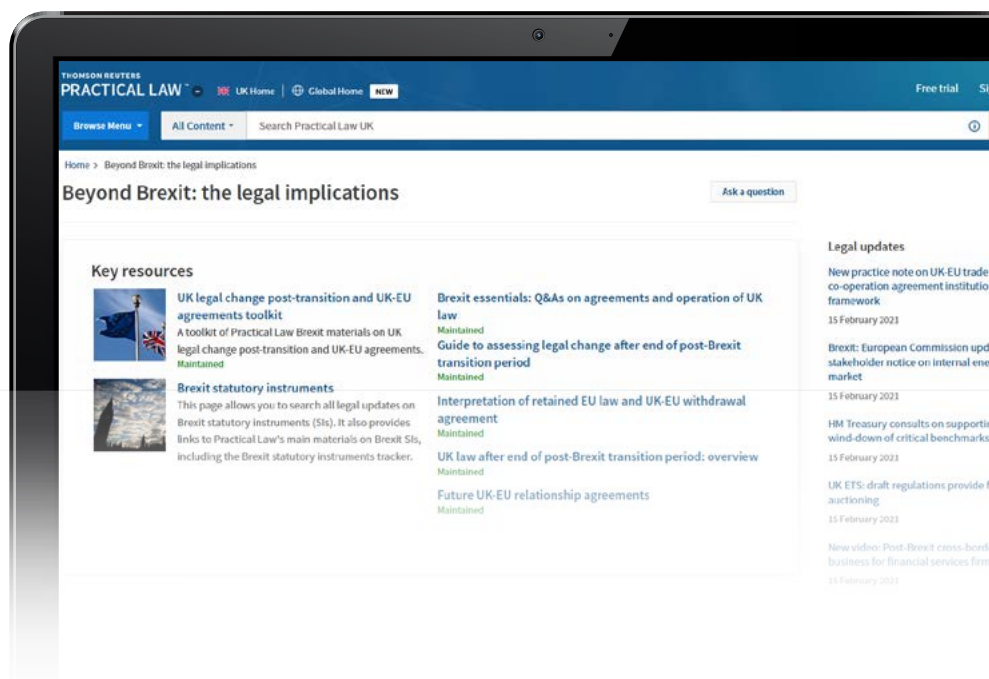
THOMSON REUTERS
PRACTICAL LAW™ UK Home | Global Home NEW

Free trial Si

Browse Menu All Content Search Practical Law UK

Home > Beyond Brexit: the legal implications

Beyond Brexit: the legal implications

Ask a question

Key resources

UK legal change post-transition and UK-EU agreements toolkit
A toolkit of Practical Law Brexit materials on UK legal change post-transition and UK-EU agreements.
Maintained

Brexit statutory instruments
This page allows you to search all legal updates on Brexit statutory instruments (SIs). It also provides links to Practical Law's main materials on Brexit SIs, including the Brexit statutory instruments tracker.

Brexit essentials: Q&As on agreements and operation of UK law
Maintained

Guide to assessing legal change after end of post-Brexit transition period
Maintained

Interpretation of retained EU law and UK-EU withdrawal agreement
Maintained

UK law after end of post-Brexit transition period: overview
Maintained

Future UK-EU relationship agreements
Maintained

Legal updates

New practice note on UK-EU trade co-operation agreement institutio framework
15 February 2021

Brexit: European Commission upd stakeholder notice on internal ene market
15 February 2021

HM Treasury consults on supportin wind-down of critical benchmarks
15 February 2021

UK ETS: draft regulations provide auctioning
15 February 2021

New video: Post-Brexit cross-bord business for financial services firm
15 February 2021